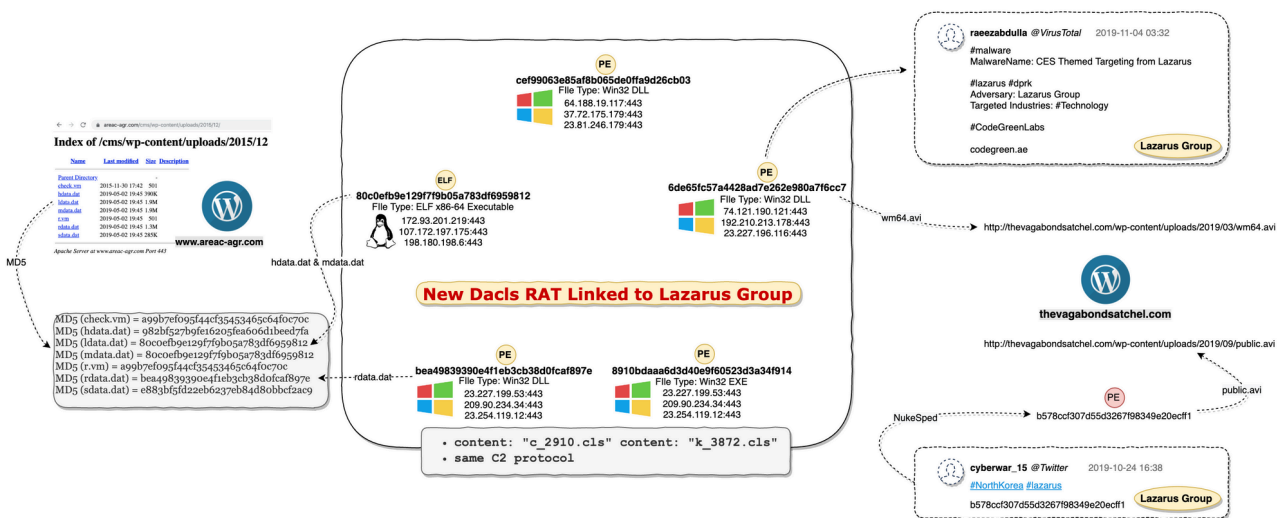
areac-agr.com/cms/wp-content/uploads/2015/12/

Index of /cms/wp-content/uploads/2015/12

| Name | Last modified | Size | Description |
|---|---|---|---|
| Parent Directory | | - | |
| check.vm | 2015-11-30 17:42 | 501 | |
| hdata.dat | 2019-05-02 19:45 | 390K | |
| ldata.dat | 2019-05-02 19:45 | 1.9M | |
| mdata.dat | 2019-05-02 19:45 | 1.9M | |
| r.vm | 2019-05-02 19:45 | 501 | |
| rdata.dat | 2019-05-02 19:45 | 1.3M | |
| sdata.dat | 2019-05-02 19:45 | 285K | |

Apache Server at www.areac-agr.com Port 443

www.areac-agr.com

MD5

MD5 (check.vm) = a99b7ef095f44cf35453465c64f0c70c
MD5 (hdata.dat) = 982bf527b9fe16205fea606d1beed7fa
MD5 (ldata.dat) = 80c0efb9e129f7f9b05a783df6959812
MD5 (mdata.dat) = 80c0efb9e129f7f9b05a783df6959812
MD5 (r.vm) = a99b7ef095f44cf35453465c64f0c70c
MD5 (rdata.dat) = bea49839390e4f1eb3cb38d0fcaf897e
MD5 (sdata.dat) = e883bf5fd22eb6237eb84d80bbcf2ac9

hdata.dat & mdata.dat

rdata.dat

PE
cef99063e85af8b065de0ffa9d26cb03
File Type: Win32 DLL
64.188.19.117:443
37.72.175.179:443
23.81.246.179:443

ELF
80c0efb9e129f7f9b05a783df6959812
File Type: ELF x86-64 Executable
172.93.201.219:443
107.172.197.175:443
198.180.198.6:443

PE
6de65fc57a4428ad7e262e980a7f6cc7
File Type: Win32 DLL
74.121.190.121:443
192.210.213.178:443
23.227.196.116:443

New Dacls RAT Linked to Lazarus Group

PE
bea49839390e4f1eb3cb38d0fcaf897e
File Type: Win32 DLL
23.227.199.53:443
209.90.234.34:443
23.254.119.12:443

PE
8910bdaaa6d3d40e9f60523d3a34f914
File Type: Win32 EXE
23.227.199.53:443
209.90.234.34:443
23.254.119.12:443

• content: "c_2910.cls" content: "k_3872.cls"
• same C2 protocol

raeezabdulla @VirusTotal 2019-11-04 03:32
#malware
MalwareName: CES Themed Targeting from Lazarus

#lazarus #dprk
Adversary: Lazarus Group
Targeted Industries: #Technology

#CodeGreenLabs

codegreen.ae
Lazarus Group

wm64.avi

http://thevagabondsatchel.com/wp-content/uploads/2019/03/wm64.avi

thevagabondsatchel.com

http://thevagabondsatchel.com/wp-content/uploads/2019/09/public.avi

public.avi

PE
b578ccf307d55d3267f98349e20ecff1

NukeSped

cyberwar_15 @Twitter 2019-10-24 16:38
#NorthKorea #lazarus
b578ccf307d55d3267f98349e20ecff1
Lazarus Group